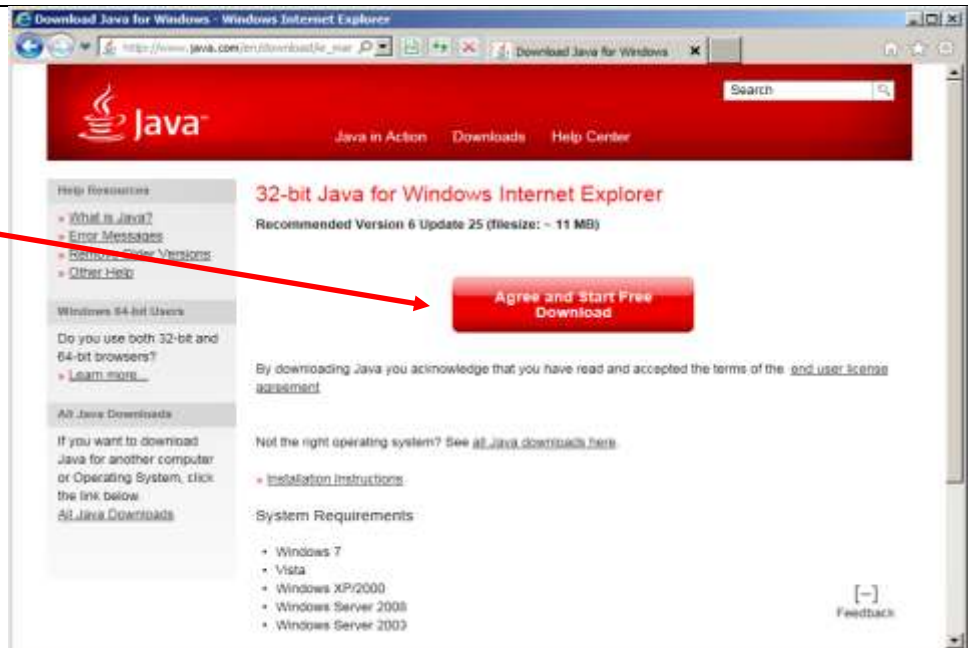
Download Java for Windows - Windows Internet Explorer

http://www.java.com/en/download/ie_mar

Download Java for Windows

Search

Java

Java in Action Downloads Help Center

Help Resources

» What is Java?
» Error Messages
» Remove Older Versions
» Other Help

Windows 64-bit Users

Do you use both 32-bit and 64-bit browsers?
» Learn more

All Java Downloads

If you want to download Java for another computer or Operating System, click the link below.
All Java Downloads

32-bit Java for Windows Internet Explorer

Recommended Version 6 Update 25 (filesize: ~ 11 MB)

Agree and Start Free Download

By downloading Java you acknowledge that you have read and accepted the terms of the end user license agreement

Not the right operating system? See all Java downloads here.

» Installation Instructions

System Requirements

• Windows 7
• Vista
• Windows XP/2000
• Windows Server 2008
• Windows Server 2003

[–]
Feedback